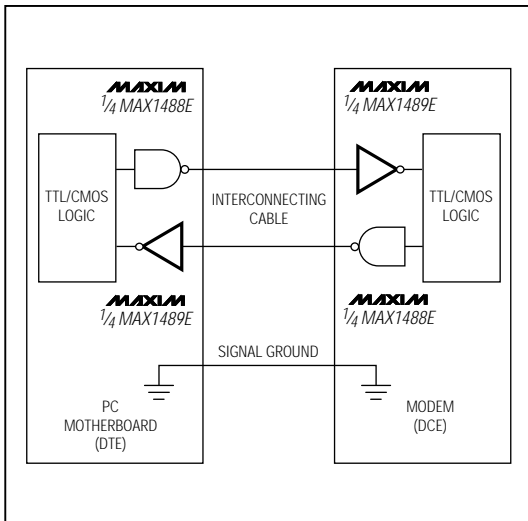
MAXIM
$\frac{1}{4}$ MAX1488E

TTL/CMOS LOGIC

MAXIM
$\frac{1}{4}$ MAX1489E

PC MOTHERBOARD (DTE)

INTERCONNECTING CABLE

SIGNAL GROUND

MAXIM
$\frac{1}{4}$ MAX1489E

TTL/CMOS LOGIC

MAXIM
$\frac{1}{4}$ MAX1488E

MODEM (DCE)